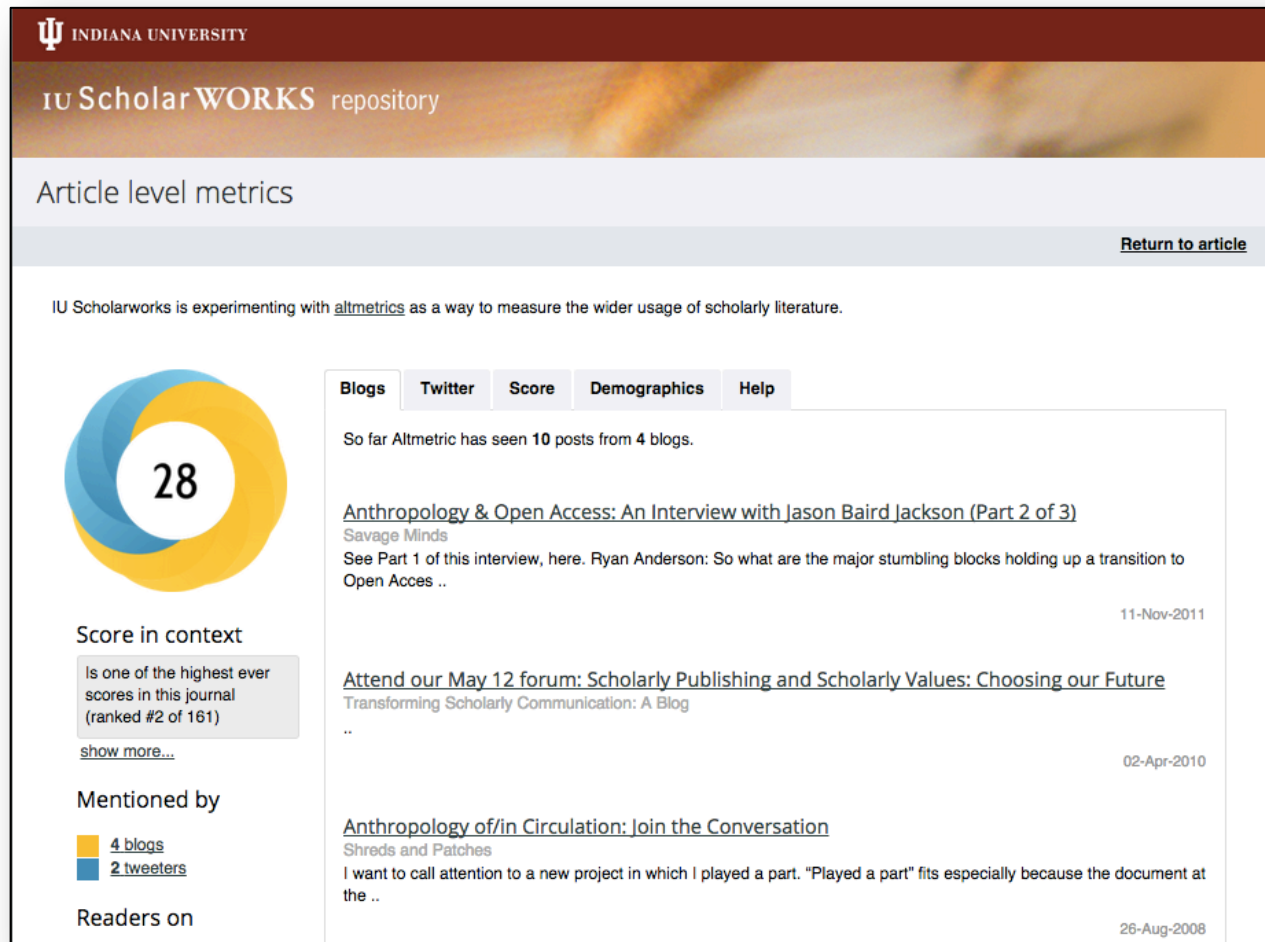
INDIANA UNIVERSITY

IU ScholarWORKS repository

Article level metrics

Return to article

IU Scholarworks is experimenting with altmetrics as a way to measure the wider usage of scholarly literature.

28

Score in context

Is one of the highest ever scores in this journal (ranked #2 of 161)

show more...

Mentioned by

4 blogs
2 tweeters

Readers on

Blogs | Twitter | Score | Demographics | Help

So far Altmetric has seen **10** posts from **4** blogs.

Anthropology & Open Access: An Interview with Jason Baird Jackson (Part 2 of 3)
Savage Minds
See Part 1 of this interview, here. Ryan Anderson: So what are the major stumbling blocks holding up a transition to Open Acces ..

11-Nov-2011

Attend our May 12 forum: Scholarly Publishing and Scholarly Values: Choosing our Future
Transforming Scholarly Communication: A Blog
..

02-Apr-2010

Anthropology of/in Circulation: Join the Conversation
Shreds and Patches
I want to call attention to a new project in which I played a part. "Played a part" fits especially because the document at the ..

26-Aug-2008